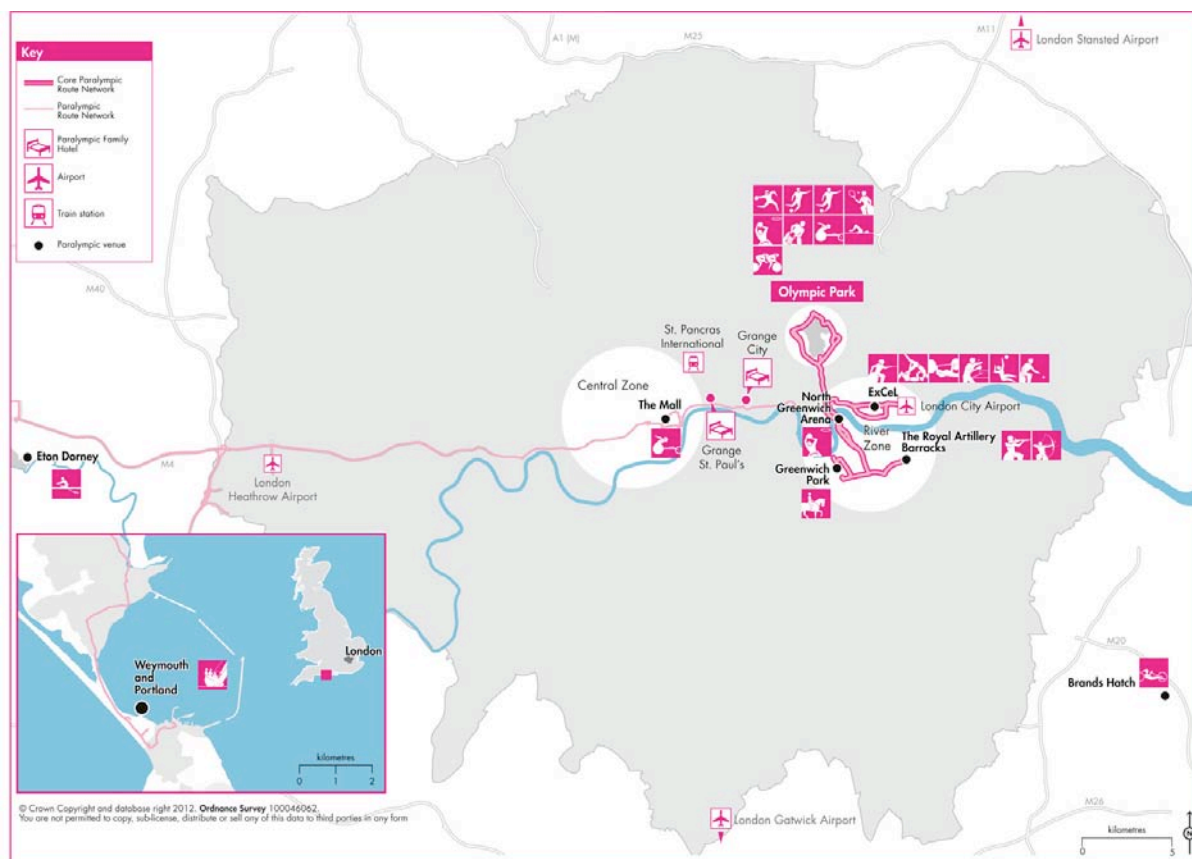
Key
Core Paralympic Route Network
Paralympic Route Network
Paralympic Family Hotel
Airport
Train station
Paralympic venue

A1 (M)
M25
M11
London Stansted Airport
M40
Olympic Park
St. Pancras International
Grange City
Central Zone
The Mall
North Greenwich Arena
ExCeL
London City Airport
River Zone
The Royal Artillery Barracks
Grange St. Paul's
Greenwich Park
Eton Dorney
M4
London Heathrow Airport
Weymouth and Portland
London
kilometres
0 1 2
M20
Brands Hatch
M26
London Gatwick Airport
kilometres
0 5
© Crown Copyright and database right 2012. Ordnance Survey 100046062.
You are not permitted to copy, sub-license, distribute or sell any of this data to third parties in any form